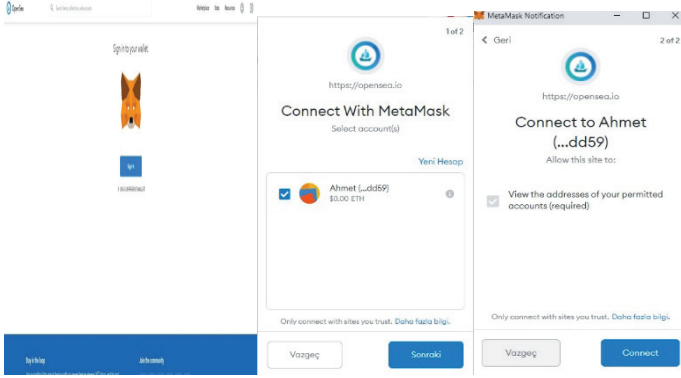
OpenSea Search items, collections, and accounts Marketplace Stats Resources

Sign in to your wallet.

Sign In

1 of 2

https://opensea.io

Connect With MetaMask

Select account(s)

Yeni Hesap

Ahmet (...dd59)
$0.00 ETH

Only connect with sites you trust. Daha fazla bilgi.

Vazgeç

Sonraki

MetaMask Notification

< Geri

2 of 2

https://opensea.io

Connect to Ahmet (...dd59)

Allow this site to:

View the addresses of your permitted accounts (required)

Only connect with sites you trust. Daha fazla bilgi.

Vazgeç

Connect

Stay in the loop

Join the community